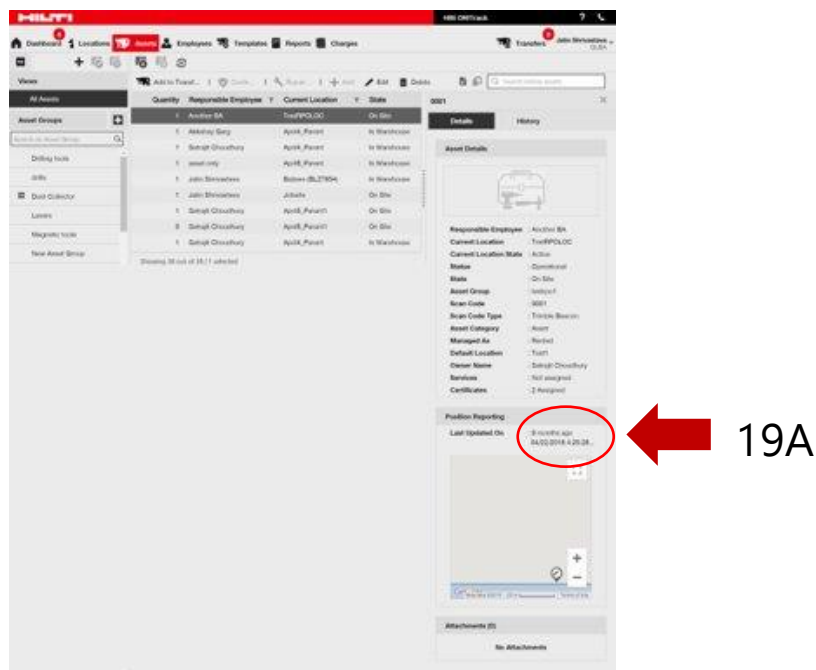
HILTI

Hilti ON!Track

Dashboard Locations Assets Employees Templates Reports Charges

Transfers

John Shrivastava

Views

All Assets

Asset Groups

Search in Asset Group

Drilling tools

drills

Dust Collector

Lasers

Magnetic tools

New Asset Group

Add to Transf... Quick... Repair... Add Edit Delete

Search inline assets

| Quantity | Responsible Employee | Current Location | State |
|---|---|---|---|
| 1 | Anubhav BA | TrueRPOLOC | On Site |
| 1 | Akkshay Garg | Apr06_Parent | In Warehouse |
| 1 | Satrajit Choudhury | Apr06_Parent | In Warehouse |
| 1 | asset only | Apr06_Parent | In Warehouse |
| 1 | John Shrivastava | Bobsev (BLZ7804) | In Warehouse |
| 1 | John Shrivastava | Jobsite | On Site |
| 1 | Satrajit Choudhury | Apr06_Parent1 | On Site |
| 8 | Satrajit Choudhury | Apr06_Parent1 | On Site |
| 1 | Satrajit Choudhury | Apr06_Parent | In Warehouse |

Showing 38 out of 38 (1 selected)

0001

Details History

Asset Details

Responsible Employee : Anubhav BA
Current Location : TrueRPOLOC
Current Location State : Active
Status : Operational
State : On Site
Asset Group : testyuct
Scan Code : 0001
Scan Code Type : Trimble Beacon
Asset Category : Asset
Managed As : Rented
Default Location : Test1
Owner Name : Satrajit Choudhury
Services : Not assigned
Certificates : 2 Assigned

Position Reporting

Last Updated On 8 months ago 04/22/2018 4:25:28...

Attachments (0)

No Attachments

19A